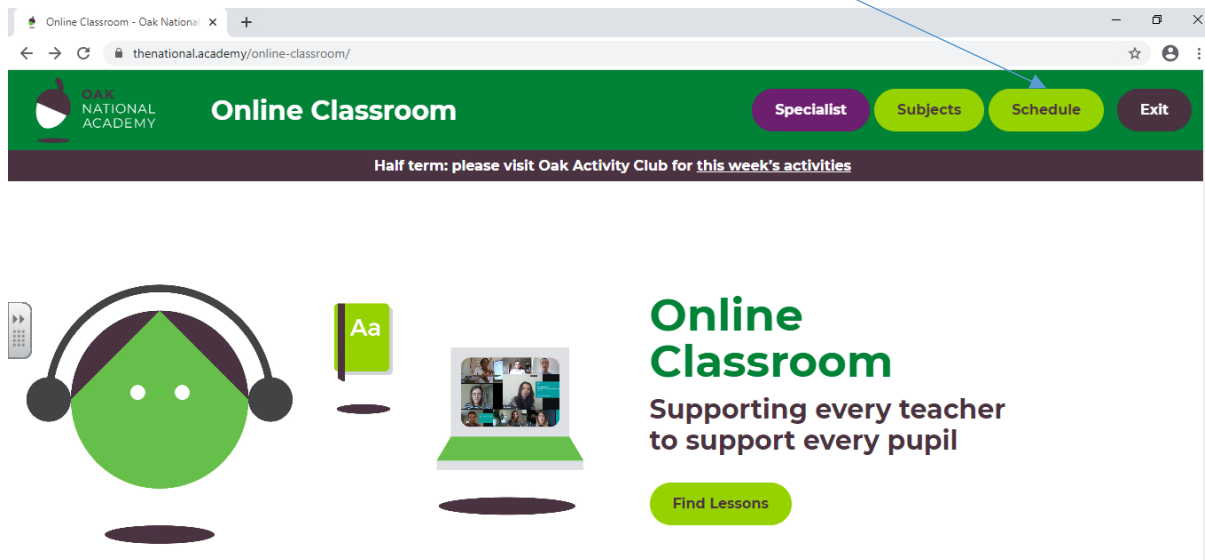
Online Classroom - Oak Nationa ×

thenational.academy/online-classroom/

OAK NATIONAL ACADEMY

Online Classroom

Specialist Subjects Schedule Exit

Half term: please visit Oak Activity Club for this week's activities

Aa

Online Classroom

Supporting every teacher to support every pupil

Find Lessons